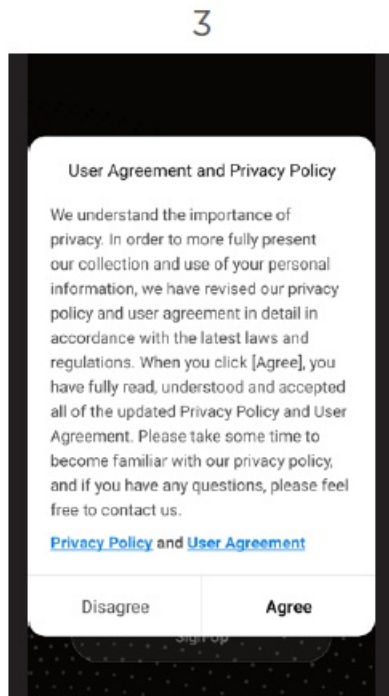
3

User Agreement and Privacy Policy

We understand the importance of privacy. In order to more fully present our collection and use of your personal information, we have revised our privacy policy and user agreement in detail in accordance with the latest laws and regulations. When you click [Agree], you have fully read, understood and accepted all of the updated Privacy Policy and User Agreement. Please take some time to become familiar with our privacy policy, and if you have any questions, please feel free to contact us.

Privacy Policy and User Agreement

Disagree

Agree

Sign Up